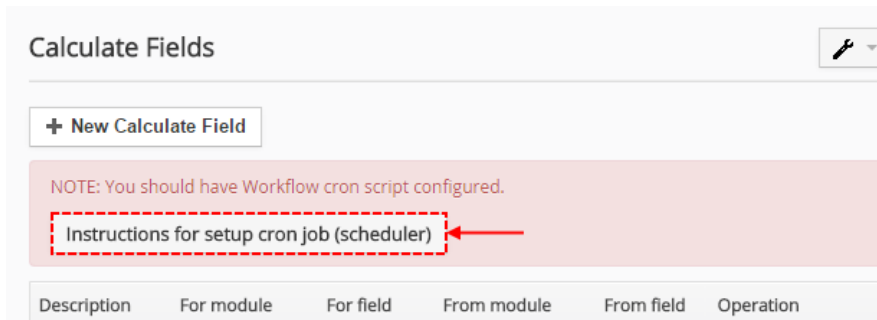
Calculate Fields

+ New Calculate Field

NOTE: You should have Workflow cron script configured.

Instructions for setup cron job (scheduler)

| Description | For module | For field | From module | From field | Operation |
|---|---|---|---|---|---|